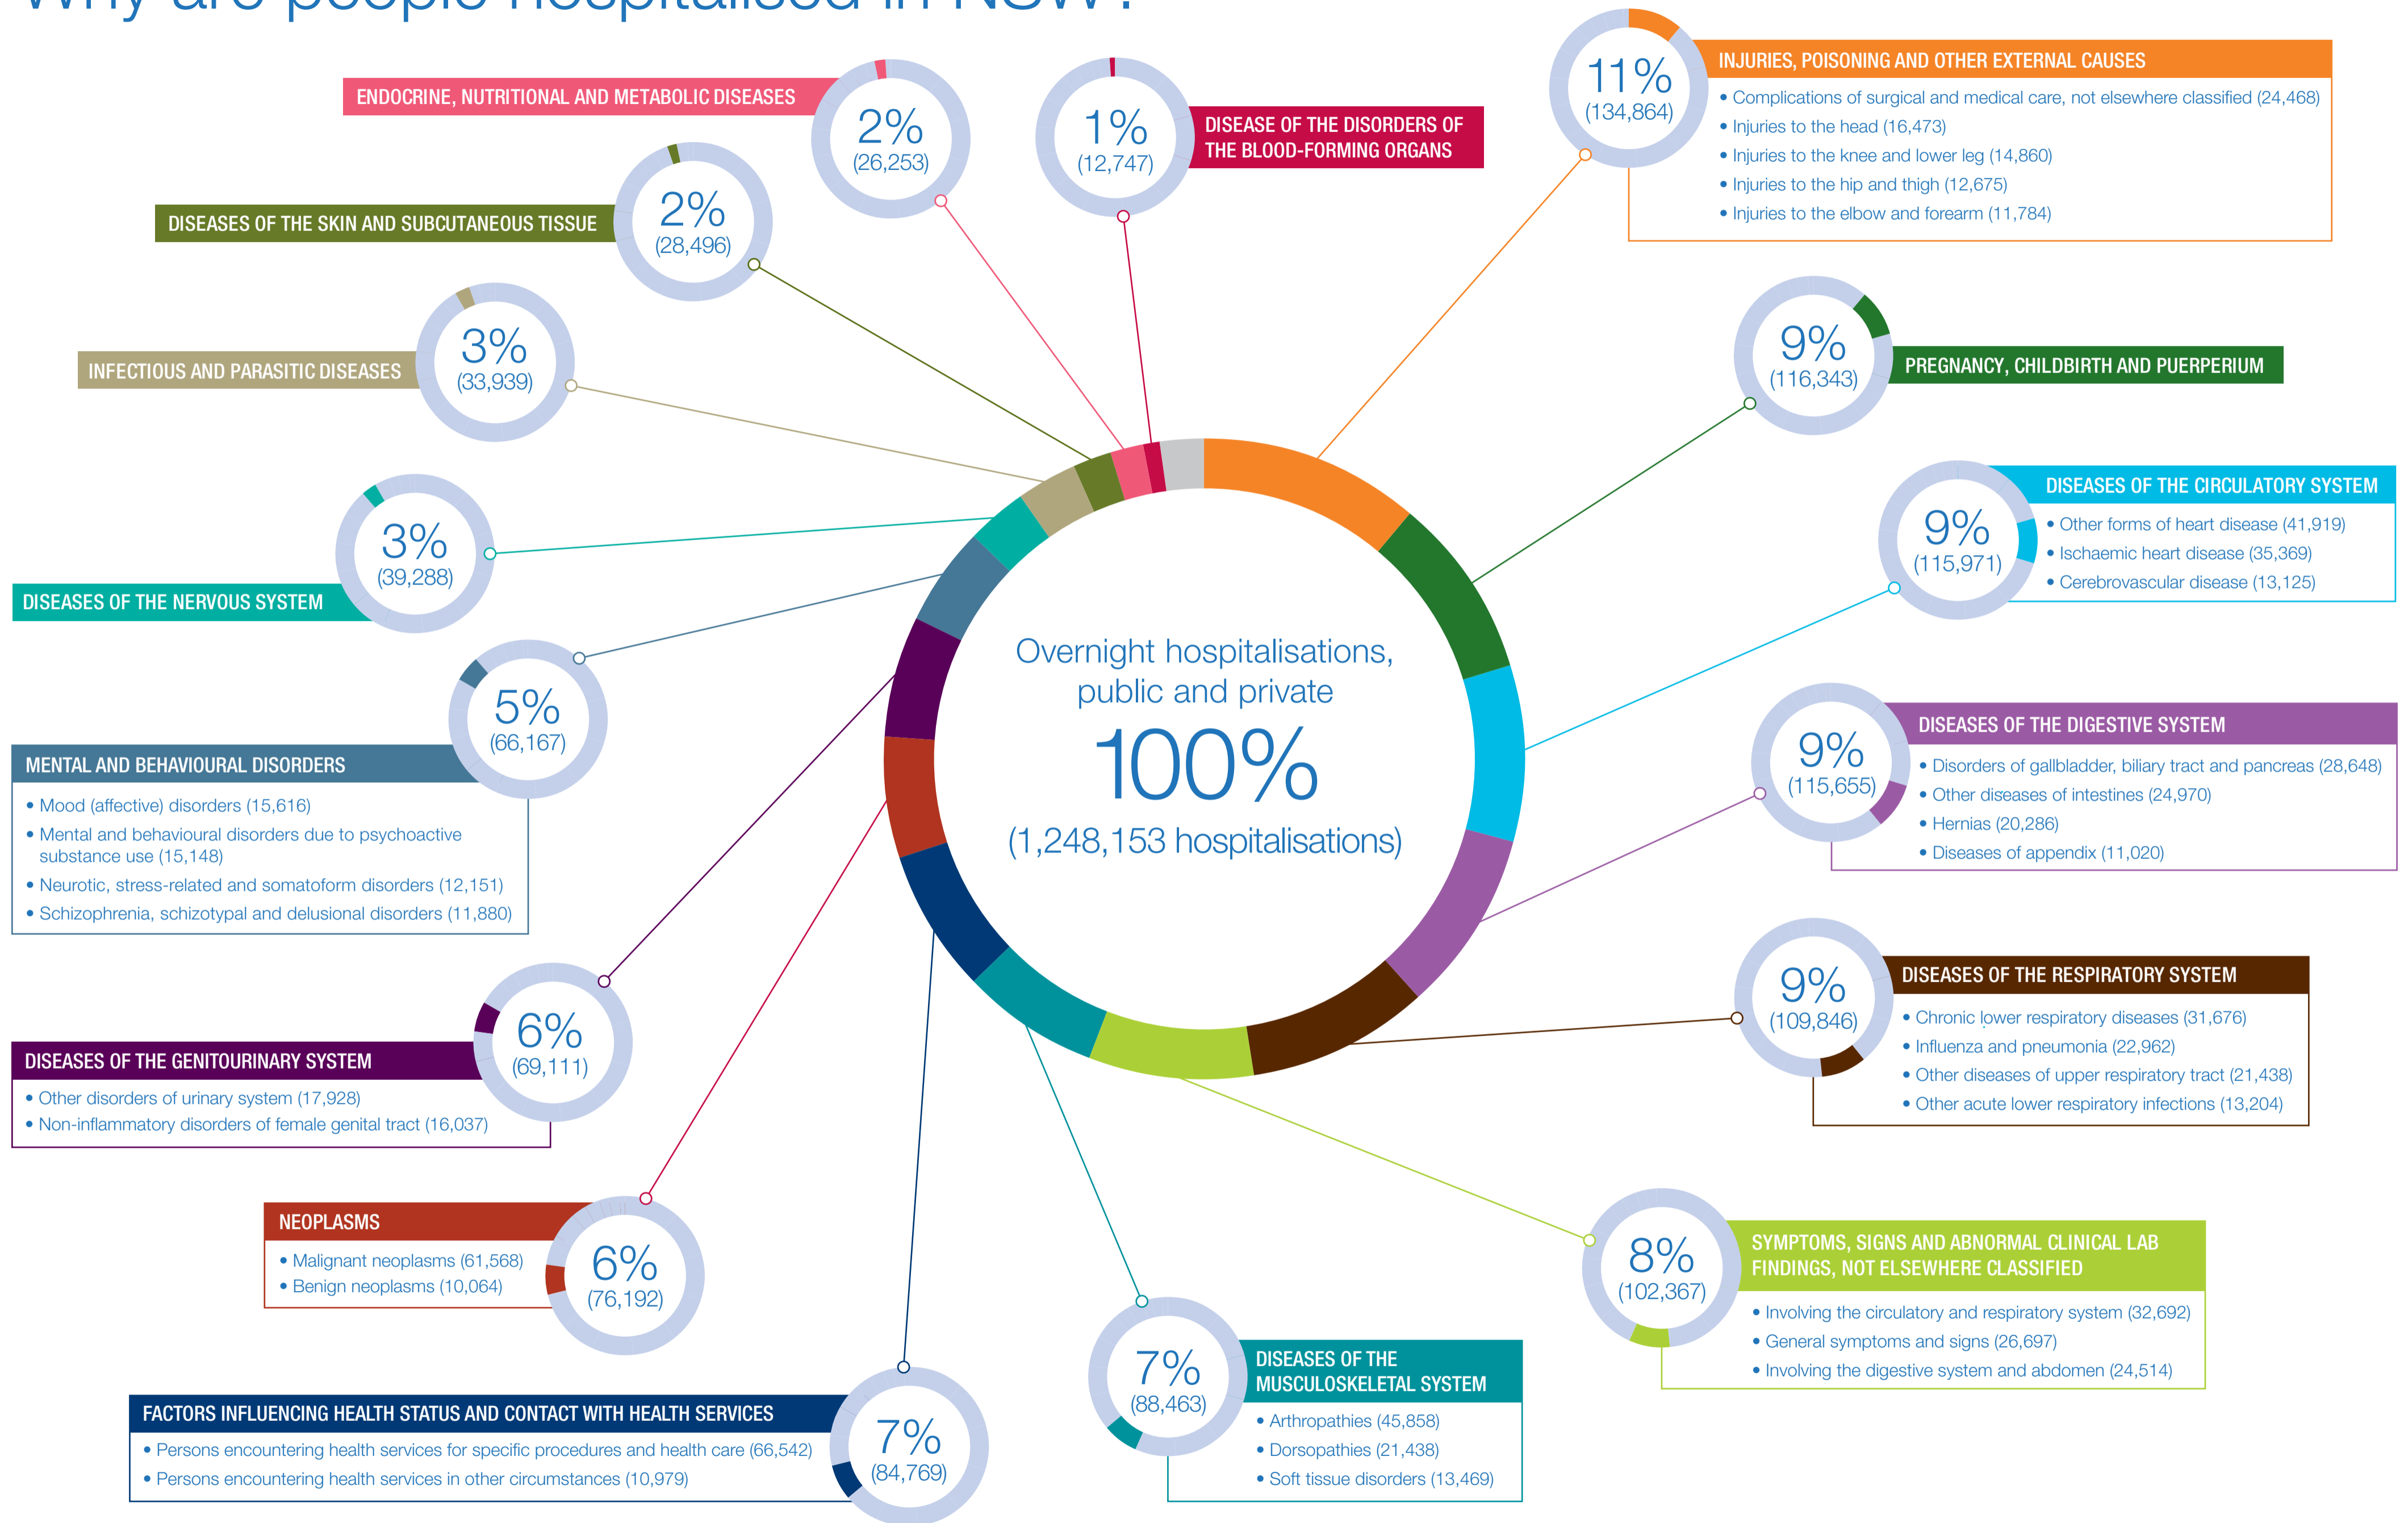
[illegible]

ENDOCRINE, NUTRITIONAL AND METABOLIC DISEASES
2%
(26,253)

1%
(12,747)
DISEASE OF THE DISORDERS OF THE BLOOD-FORMING ORGANS

11%
(134,864)
INJURIES, POISONING AND OTHER EXTERNAL CAUSES
• Complications of surgical and medical care, not elsewhere classified (24,468)
• Injuries to the head (16,473)
• Injuries to the knee and lower leg (14,860)
• Injuries to the hip and thigh (12,675)
• Injuries to the elbow and forearm (11,784)

DISEASES OF THE SKIN AND SUBCUTANEOUS TISSUE
2%
(28,496)

INFECTIOUS AND PARASITIC DISEASES
3%
(33,939)

9%
(116,343)
PREGNANCY, CHILDBIRTH AND PUERPERIUM

9%
(115,971)
DISEASES OF THE CIRCULATORY SYSTEM
• Other forms of heart disease (41,919)
• Ischaemic heart disease (35,369)
• Cerebrovascular disease (13,125)

3%
(39,288)
DISEASES OF THE NERVOUS SYSTEM

5%
(66,167)
MENTAL AND BEHAVIOURAL DISORDERS
• Mood (affective) disorders (15,616)
• Mental and behavioural disorders due to psychoactive substance use (15,148)
• Neurotic, stress-related and somatoform disorders (12,151)
• Schizophrenia, schizotypal and delusional disorders (11,880)

Overnight hospitalisations, public and private
100%
(1,248,153 hospitalisations)

9%
(115,655)
DISEASES OF THE DIGESTIVE SYSTEM
• Disorders of gallbladder, biliary tract and pancreas (28,648)
• Other diseases of intestines (24,970)
• Hernias (20,286)
• Diseases of appendix (11,020)

9%
(109,846)
DISEASES OF THE RESPIRATORY SYSTEM
• Chronic lower respiratory diseases (31,676)
• Influenza and pneumonia (22,962)
• Other diseases of upper respiratory tract (21,438)
• Other acute lower respiratory infections (13,204)

6%
(69,111)
DISEASES OF THE GENITOURINARY SYSTEM
• Other disorders of urinary system (17,928)
• Non-inflammatory disorders of female genital tract (16,037)

NEOPLASMS
• Malignant neoplasms (61,568)
• Benign neoplasms (10,064)
6%
(76,192)

8%
(102,367)
SYMPTOMS, SIGNS AND ABNORMAL CLINICAL LAB FINDINGS, NOT ELSEWHERE CLASSIFIED
• Involving the circulatory and respiratory system (32,692)
• General symptoms and signs (26,697)
• Involving the digestive system and abdomen (24,514)

7%
(88,463)
DISEASES OF THE MUSCULOSKELETAL SYSTEM
• Arthropathies (45,858)
• Dorsopathies (21,438)
• Soft tissue disorders (13,469)

FACTORS INFLUENCING HEALTH STATUS AND CONTACT WITH HEALTH SERVICES
• Persons encountering health services for specific procedures and health care (66,542)
• Persons encountering health services in other circumstances (10,979)
7%
(84,769)